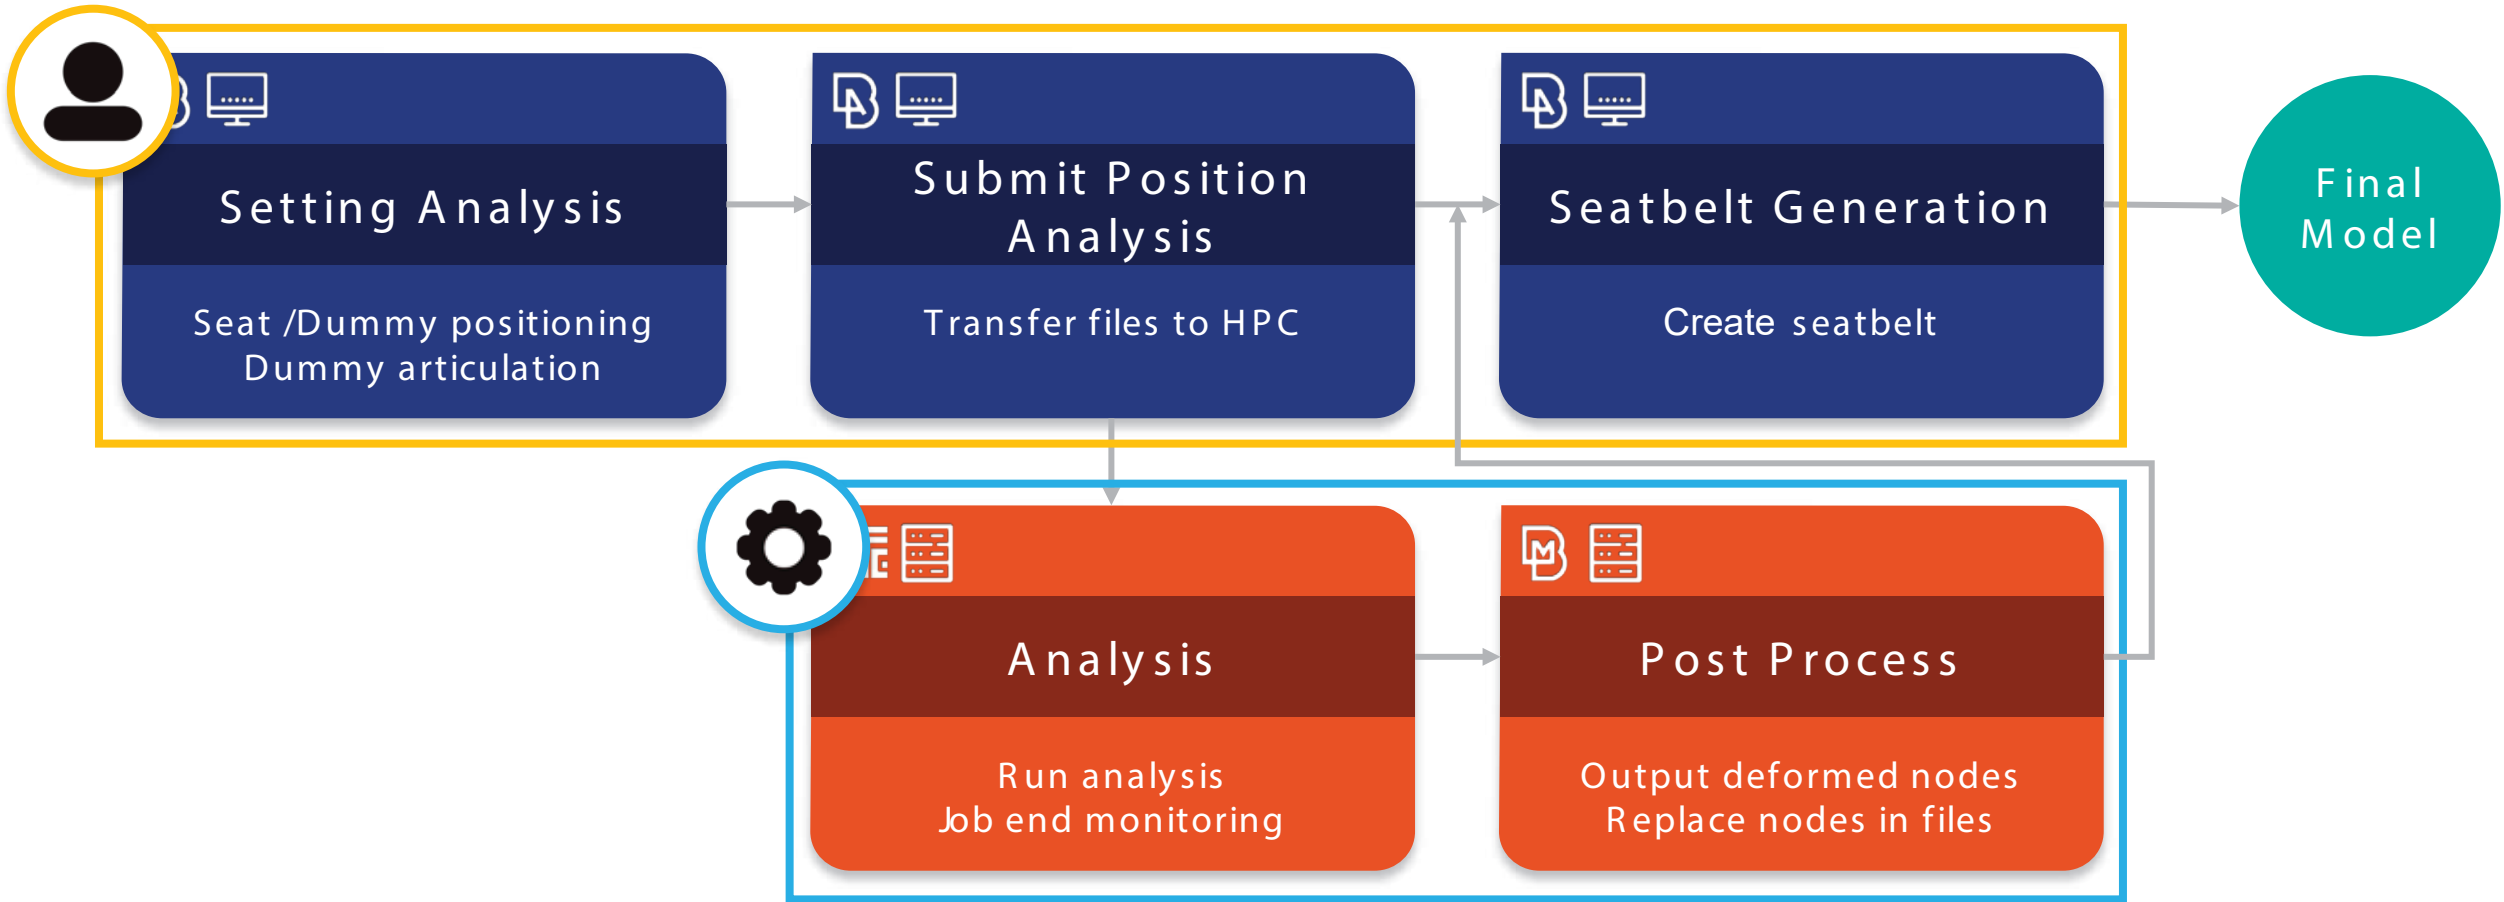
Setting Analysis

Seat /Dummy positioning
Dummy articulation

Submit Position Analysis

Transfer files to HPC

Seatbelt Generation

Create seatbelt

Final Model

Analysis

Run analysis
Job end monitoring

Post Process

Output deformed nodes
Replace nodes in files